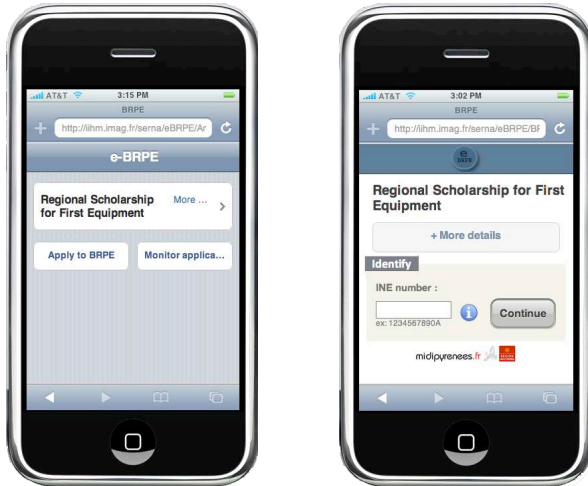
AT&T 3:15 PM
BRPE
http://iihm.imag.fr/serna/eBRPE/Ar
e-BRPE
Regional Scholarship for First Equipment
More ...
Apply to BRPE
Monitor applica...

AT&T 3:02 PM
BRPE
http://iihm.imag.fr/serna/eBRPE/BF
e BRPE
Regional Scholarship for First Equipment
+ More details
Identify
INE number :
ex: 1234567890A
Continue
midipyrenees.fr